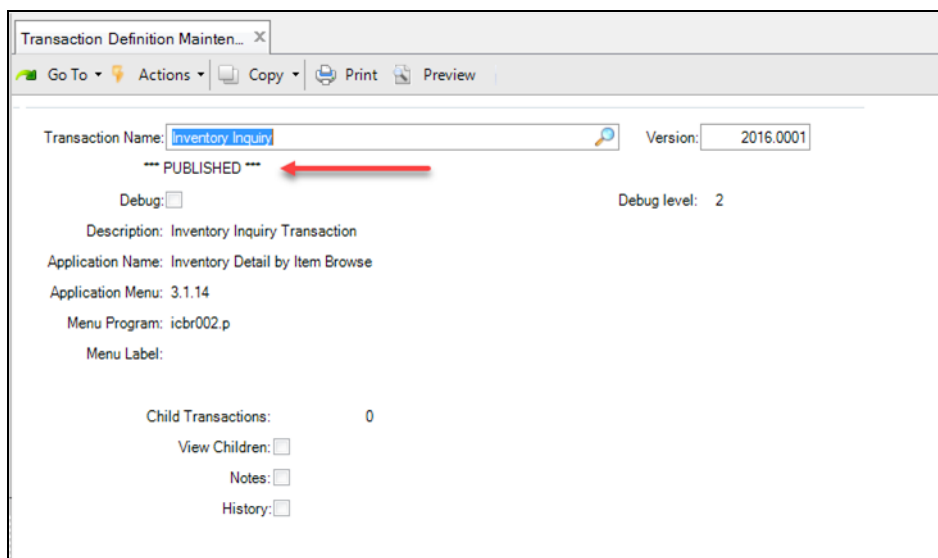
Transaction Definition Mainten... ×

Go To ▾ Actions ▾ Copy ▾ Print Preview

Transaction Name: Inventory Inquiry
Version: 2016.0001

*** PUBLISHED ***

Debug:
Debug level: 2

Description: Inventory Inquiry Transaction

Application Name: Inventory Detail by Item Browse

Application Menu: 3.1.14

Menu Program: icbr002.p

Menu Label:

Child Transactions: 0

View Children:

Notes:

History: